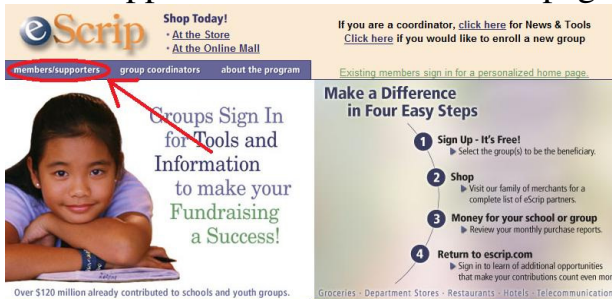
eScrip

Shop Today!
• At the Store
• At the Online Mall

If you are a coordinator, click here for News & Tools
Click here if you would like to enroll a new group

members/supporters | group coordinators | about the program

Existing members sign in for a personalized home page.

Groups Sign In for Tools and Information to make your Fundraising a Success!

Over $120 million already contributed to schools and youth groups.

Make a Difference in Four Easy Steps

1 Sign Up - It's Free!
Select the group(s) to be the beneficiary.

2 Shop
Visit our family of merchants for a complete list of eScrip partners.

3 Money for your school or group
Review your monthly purchase reports.

4 Return to escrip.com
Sign in to learn of additional opportunities that make your contributions count even mor

Groceries • Department Stores • Restaurants • Hotels • Telecommunication